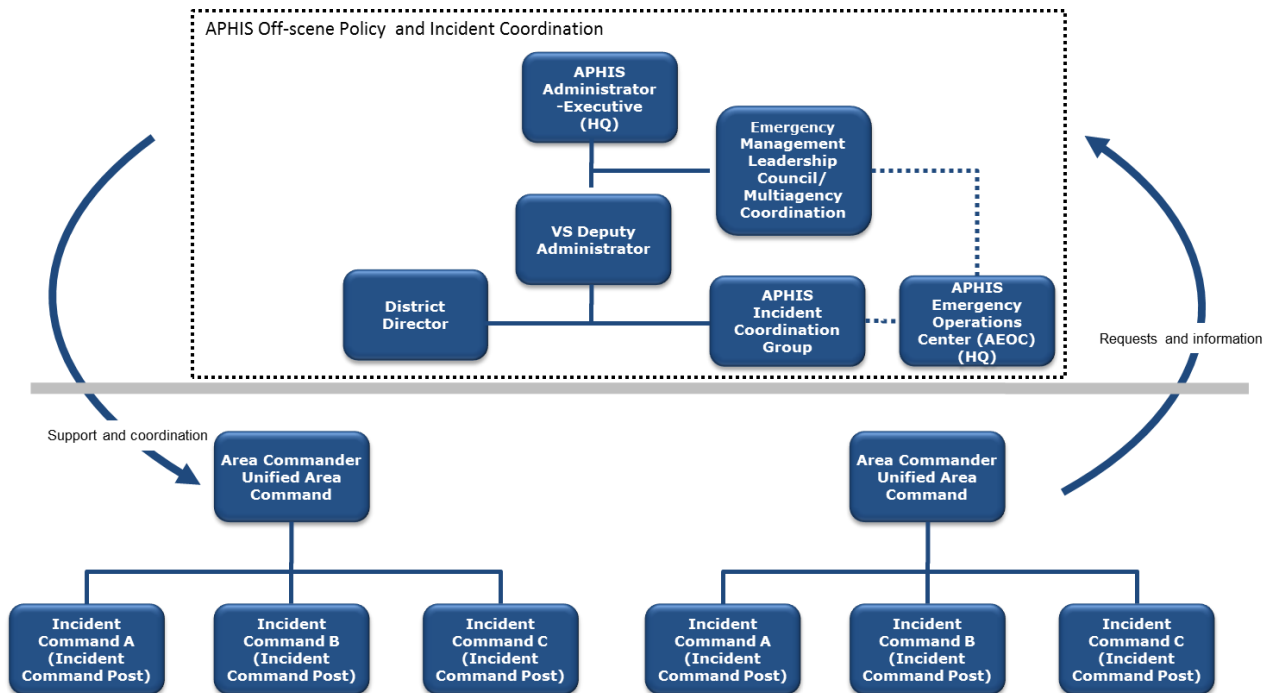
APHIS Off-scene Policy and Incident Coordination

APHIS Administrator -Executive (HQ)

Emergency Management Leadership Council/ Multiagency Coordination

VS Deputy Administrator

District Director

APHIS Incident Coordination Group

APHIS Emergency Operations Center (AEOC) (HQ)

Requests and information

Support and coordination

Area Commander Unified Area Command

Area Commander Unified Area Command

Incident Command A (Incident Command Post)

Incident Command B (Incident Command Post)

Incident Command C (Incident Command Post)

Incident Command A (Incident Command Post)

Incident Command B (Incident Command Post)

Incident Command C (Incident Command Post)